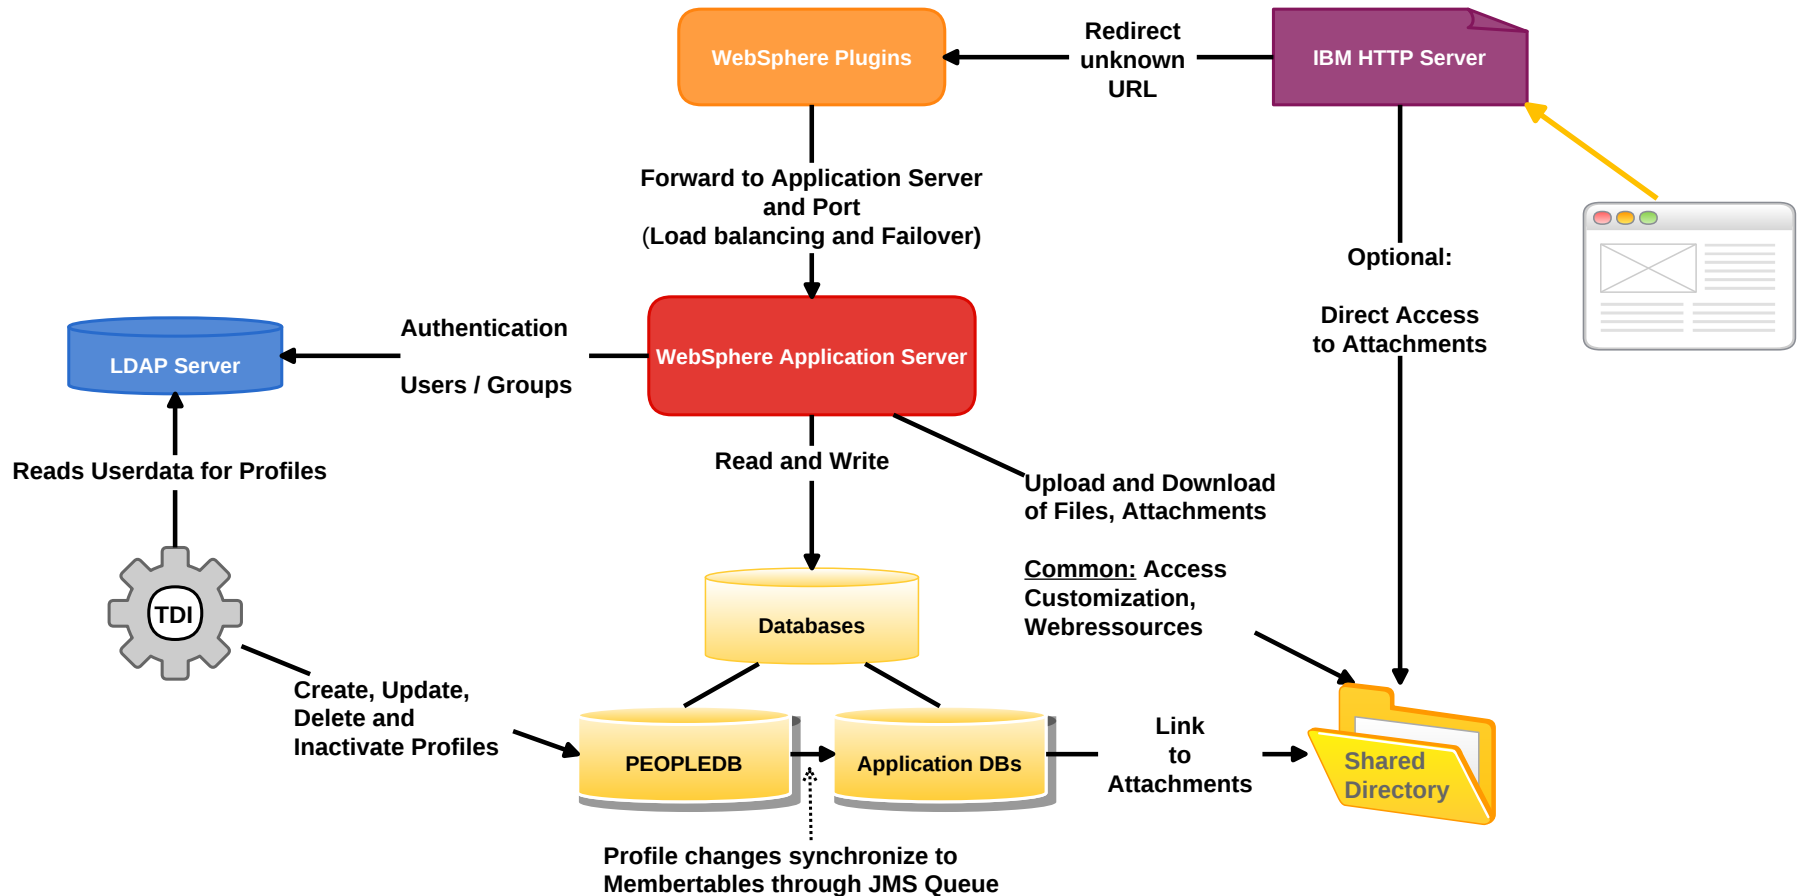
WebSphere Plugins

Redirect unknown URL

IBM HTTP Server

Forward to Application Server and Port (Load balancing and Failover)

Optional:

Direct Access to Attachments

LDAP Server

Authentication

Users / Groups

WebSphere Application Server

Reads Userdata for Profiles

Read and Write

Upload and Download of Files, Attachments

TDI

Databases

Common: Access Customization, Webressources

Create, Update, Delete and Inactivate Profiles

PEOPLEDB

Application DBs

Link to Attachments

Shared Directory

Profile changes synchronize to Membertables through JMS Queue